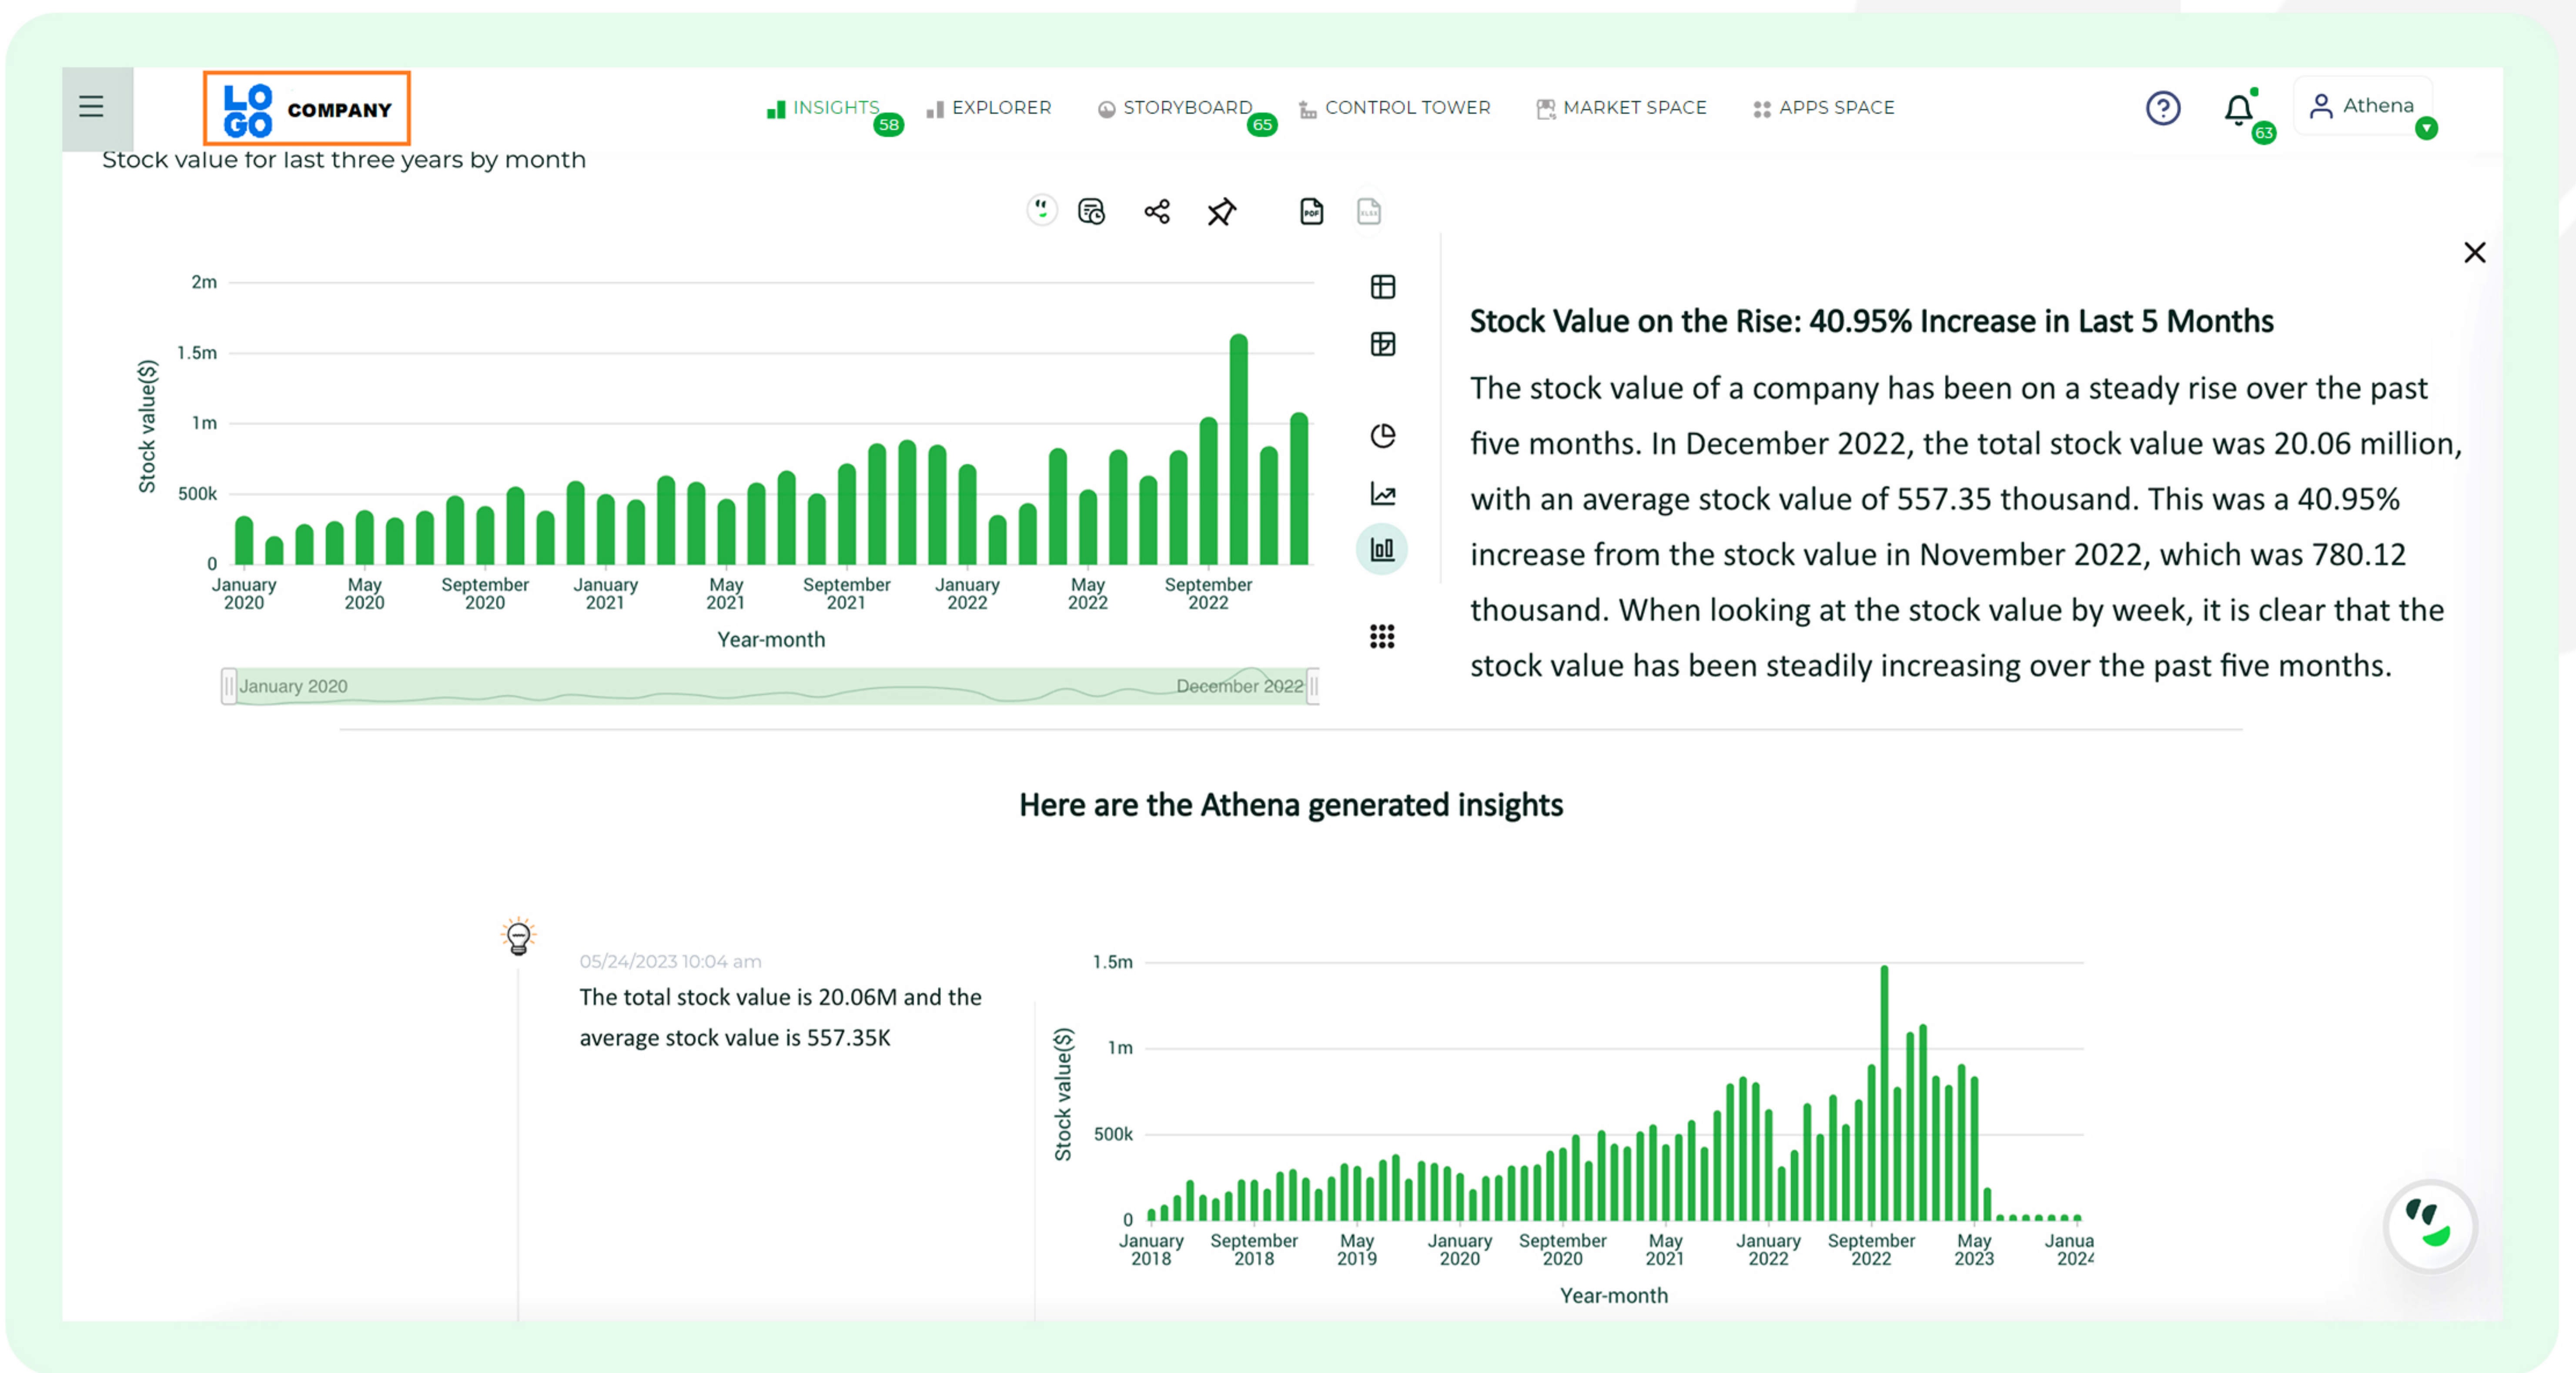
LO GO COMPANY

INSIGHTS 58 EXPLORER STORYBOARD 65 CONTROL TOWER MARKET SPACE APPS SPACE

63 Athena

Stock value for last three years by month

2m
1.5m
1m
500k
0
Stock value($)
January 2020 May 2020 September 2020 January 2021 May 2021 September 2021 January 2022 May 2022 September 2022
Year-month

January 2020 December 2022

Stock Value on the Rise: 40.95% Increase in Last 5 Months

The stock value of a company has been on a steady rise over the past five months. In December 2022, the total stock value was 20.06 million, with an average stock value of 557.35 thousand. This was a 40.95% increase from the stock value in November 2022, which was 780.12 thousand. When looking at the stock value by week, it is clear that the stock value has been steadily increasing over the past five months.

Here are the Athena generated insights

05/24/2023 10:04 am
The total stock value is 20.06M and the average stock value is 557.35K

1.5m
1m
500k
0
Stock value($)
January 2018 September 2018 May 2019 January 2020 September 2020 May 2021 January 2022 September 2022 May 2023 Janua 2024
Year-month